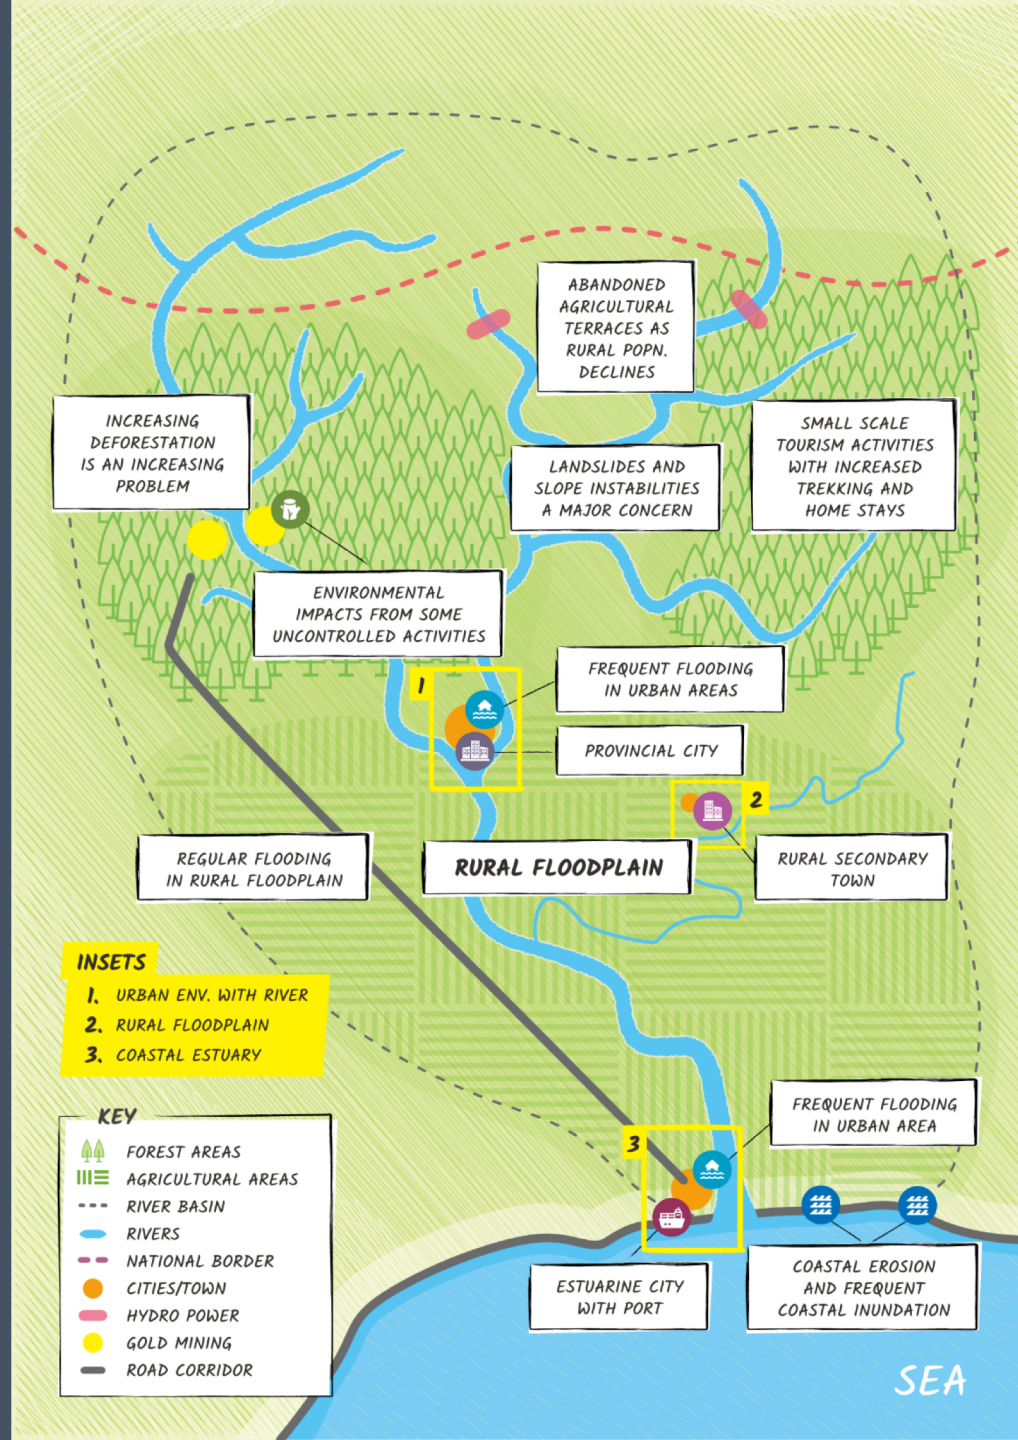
ABANDONED AGRICULTURAL TERRACES AS RURAL POPN. DECLINES

INCREASING DEFORESTATION IS AN INCREASING PROBLEM

LANDSLIDES AND SLOPE INSTABILITIES A MAJOR CONCERN

SMALL SCALE TOURISM ACTIVITIES WITH INCREASED TREKKING AND HOME STAYS

ENVIRONMENTAL IMPACTS FROM SOME UNCONTROLLED ACTIVITIES

1

FREQUENT FLOODING IN URBAN AREAS

PROVINCIAL CITY

2

REGULAR FLOODING IN RURAL FLOODPLAIN

RURAL FLOODPLAIN

RURAL SECONDARY TOWN

INSETS
1. URBAN ENV. WITH RIVER
2. RURAL FLOODPLAIN
3. COASTAL ESTUARY

KEY
FOREST AREAS
AGRICULTURAL AREAS
RIVER BASIN
RIVERS
NATIONAL BORDER
CITIES/TOWN
HYDRO POWER
GOLD MINING
ROAD CORRIDOR

3

FREQUENT FLOODING IN URBAN AREA

ESTUARINE CITY WITH PORT

COASTAL EROSION AND FREQUENT COASTAL INUNDATION

SEA